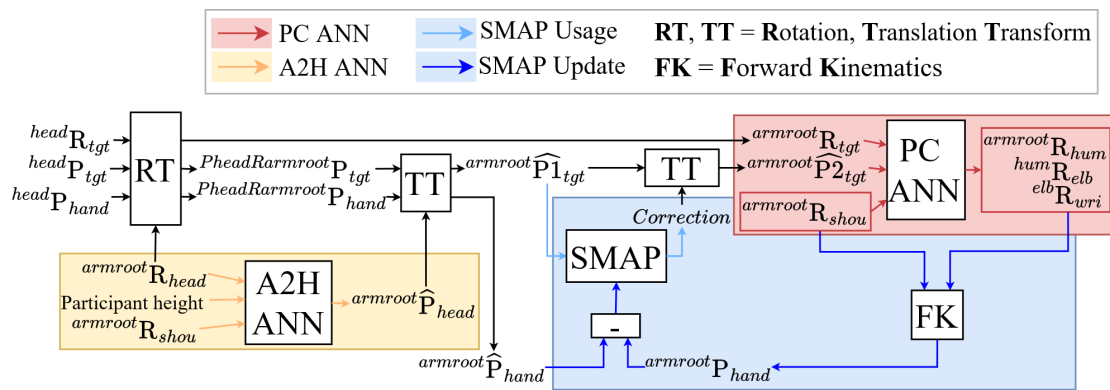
PC ANN
A2H ANN
SMAP Usage
SMAP Update
**RT**, **TT** = **R**otation, **T**ranslation **T**ransform
**FK** = **F**orward **K**inematics

${}^{head}R_{tgt}$
${}^{head}P_{tgt}$
${}^{head}P_{hand}$
RT
${}^{PheadRarmroot}P_{tgt}$
${}^{PheadRarmroot}P_{hand}$
TT
${}^{armroot}\widehat{P1}_{tgt}$
TT
Correction
${}^{armroot}R_{tgt}$
${}^{armroot}\widehat{P2}_{tgt}$
${}^{armroot}R_{shou}$
PC ANN
${}^{armroot}R_{hum}$
${}^{hum}R_{elb}$
${}^{elb}R_{wri}$
SMAP
${}^{armroot}R_{head}$
Participant height
${}^{armroot}R_{shou}$
A2H ANN
${}^{armroot}\widehat{P}_{head}$
-
FK
${}^{armroot}\widehat{P}_{hand}$
${}^{armroot}P_{hand}$